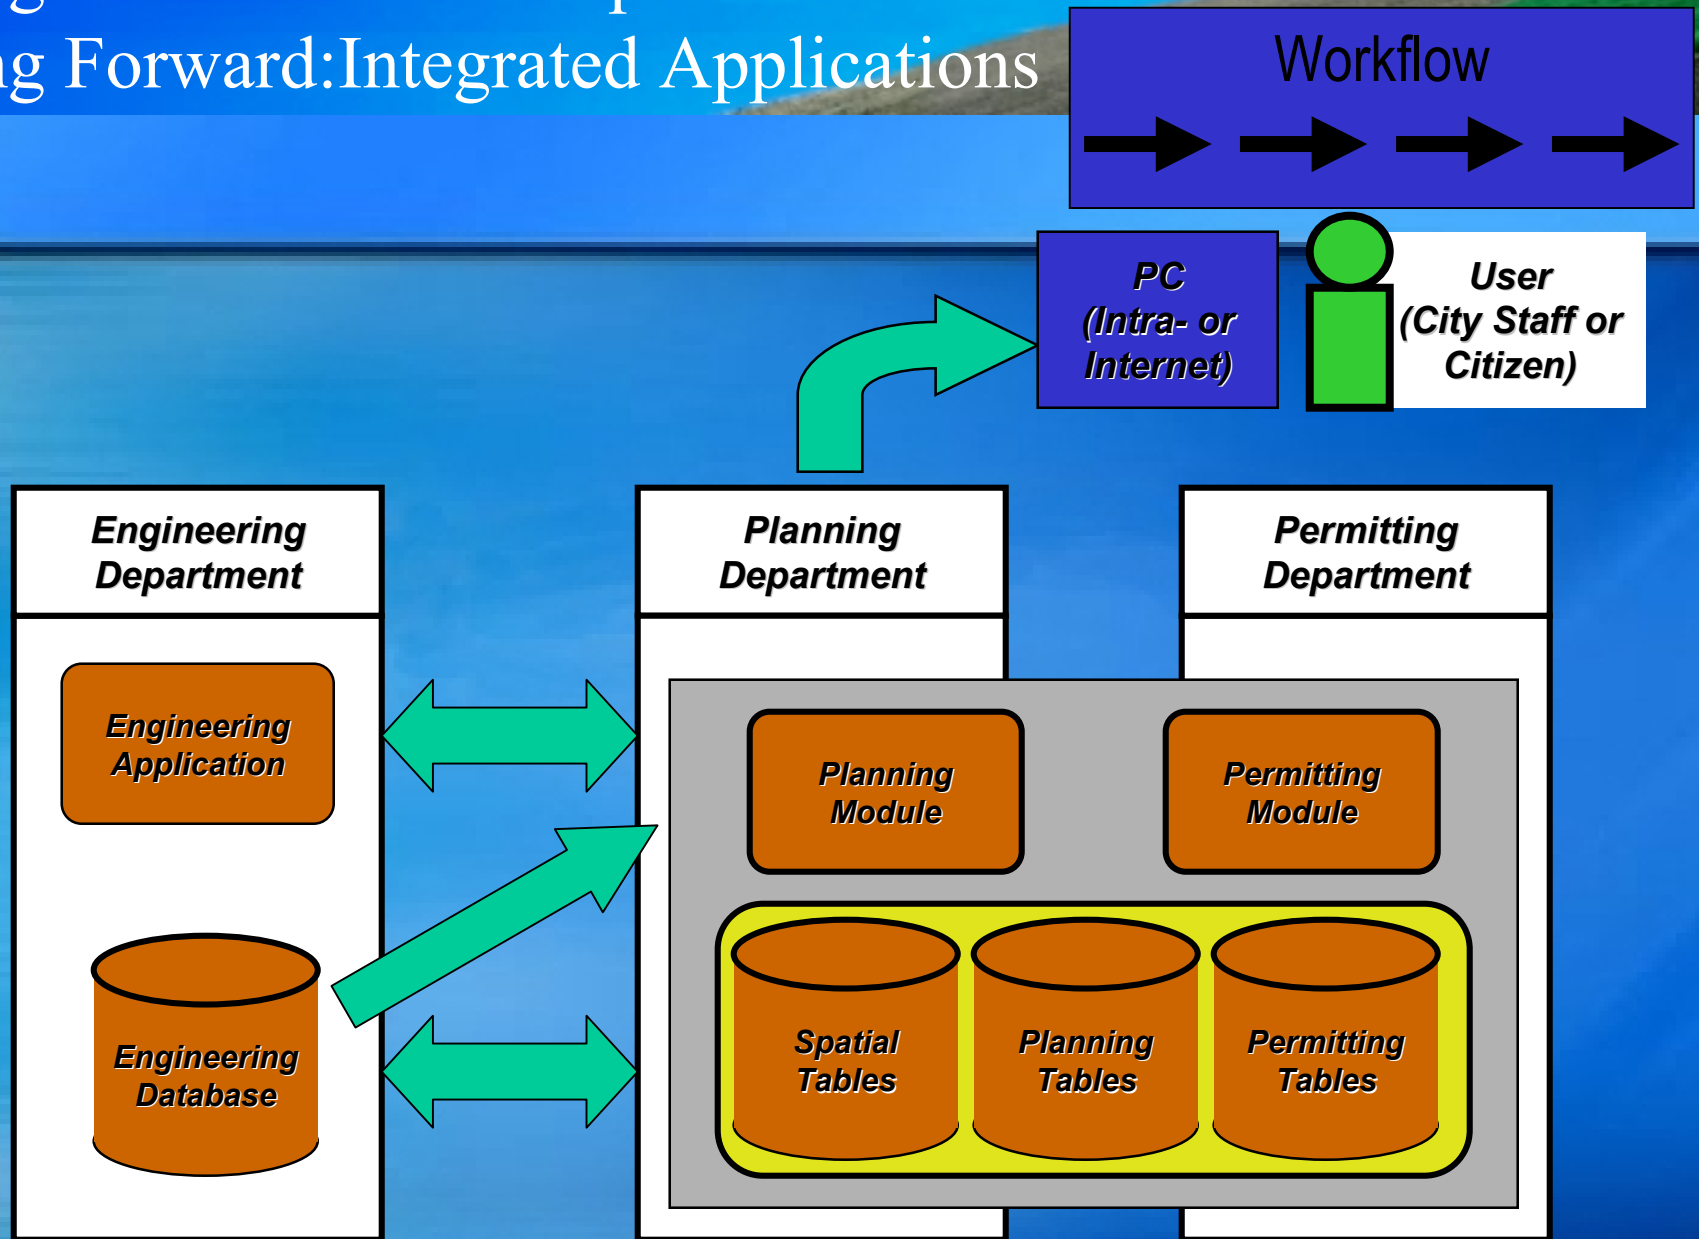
ng Forward:Integrated Applications

Workflow

PC (Intra- or Internet)

User (City Staff or Citizen)

Engineering Department

Engineering Application

Engineering Database

Planning Department

Permitting Department

Planning Module

Permitting Module

Spatial Tables

Planning Tables

Permitting Tables